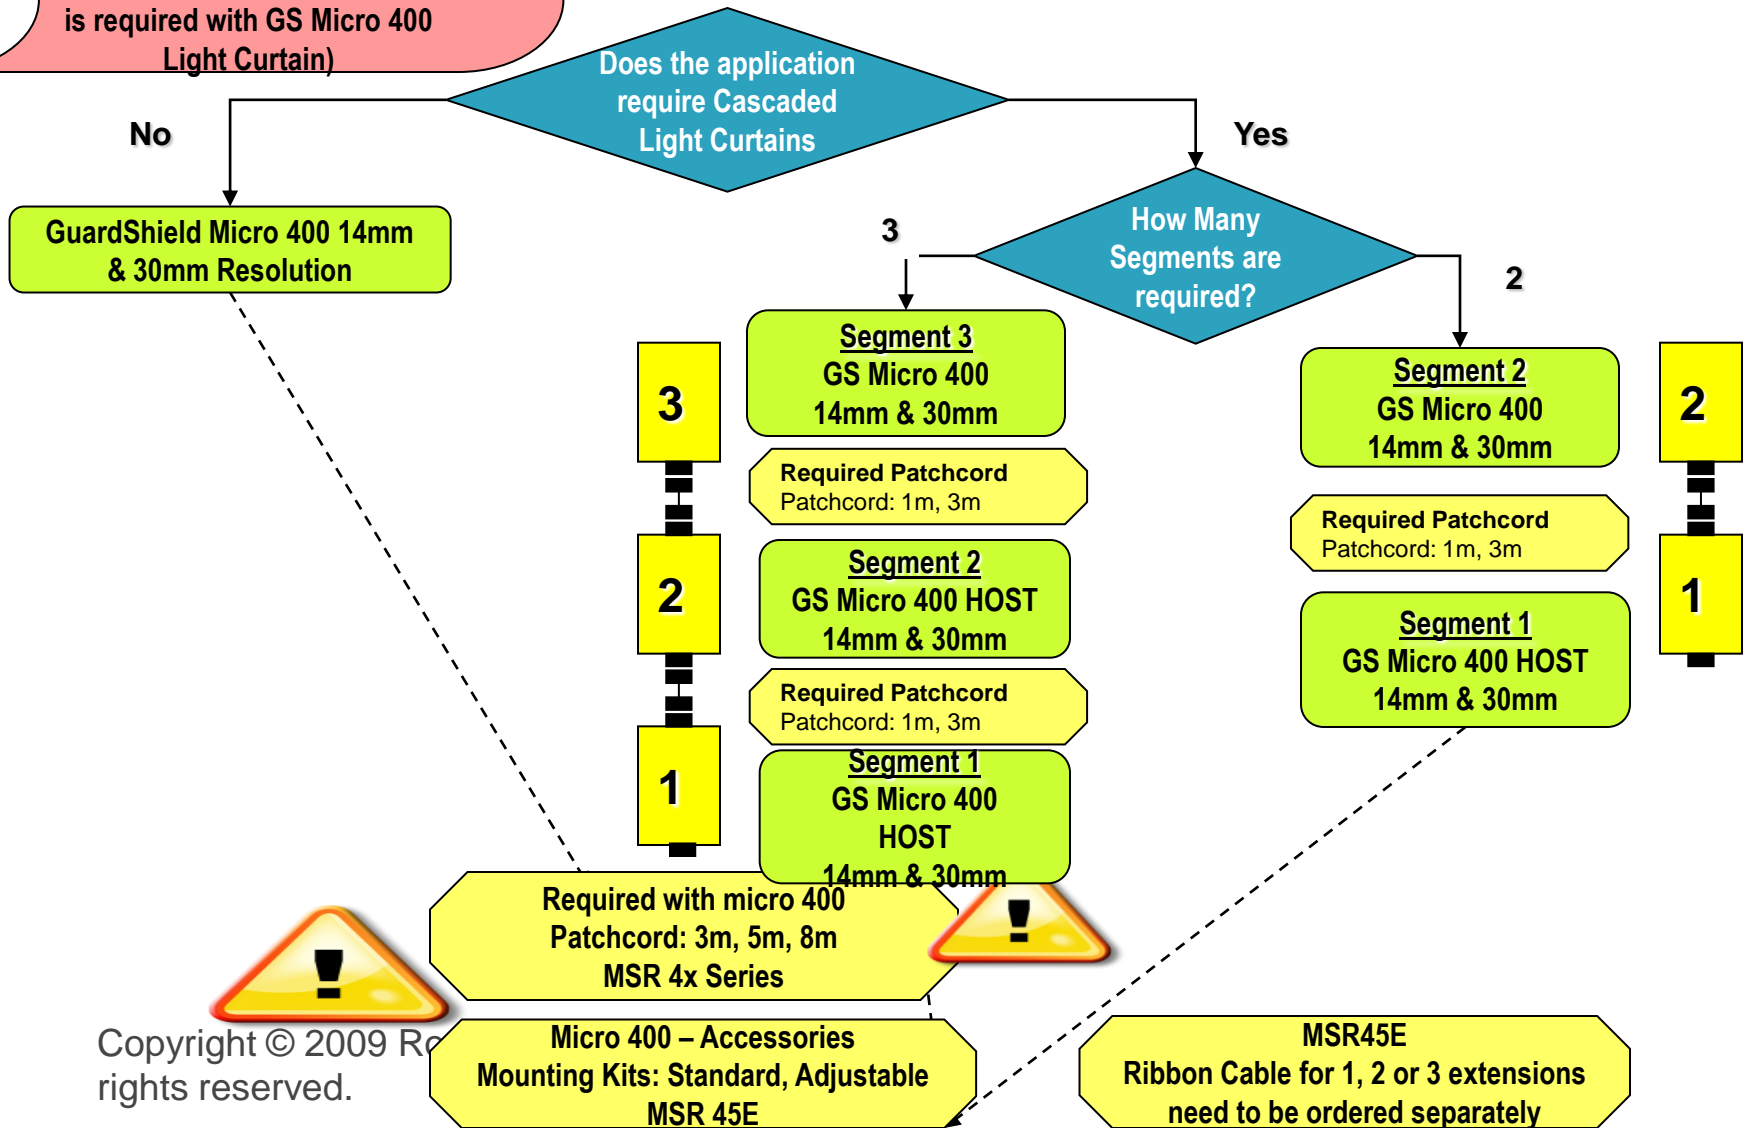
is required with GS Micro 400 Light Curtain)

Does the application require Cascaded Light Curtains

No

Yes

GuardShield Micro 400 14mm & 30mm Resolution

3

How Many Segments are required?

2

3

Segment 3
GS Micro 400
14mm & 30mm

Required Patchcord
Patchcord: 1m, 3m

2

Segment 2
GS Micro 400 HOST
14mm & 30mm

Required Patchcord
Patchcord: 1m, 3m

1

Segment 1
GS Micro 400
HOST
14mm & 30mm

Segment 2
GS Micro 400
14mm & 30mm

2

Required Patchcord
Patchcord: 1m, 3m

1

Segment 1
GS Micro 400 HOST
14mm & 30mm

Required with micro 400
Patchcord: 3m, 5m, 8m
MSR 4x Series

Copyright © 2009 R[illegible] rights reserved.

Micro 400 – Accessories
Mounting Kits: Standard, Adjustable
MSR 45E

MSR45E
Ribbon Cable for 1, 2 or 3 extensions need to be ordered separately